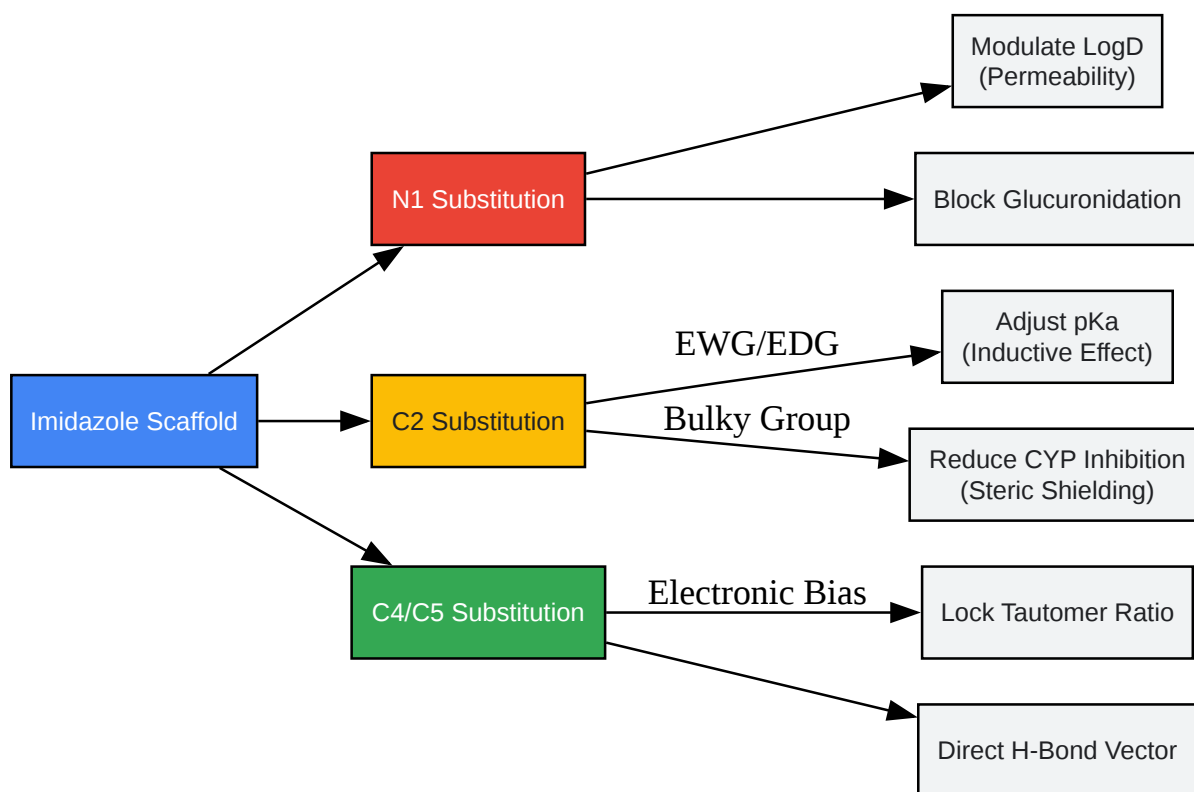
Imidazole Scaffold

N1 Substitution

Modulate LogD (Permeability)

Block Glucuronidation

C2 Substitution

EWG/EDG

Adjust pKa (Inductive Effect)

Bulky Group

Reduce CYP Inhibition (Steric Shielding)

C4/C5 Substitution

Electronic Bias

Lock Tautomer Ratio

Direct H-Bond Vector